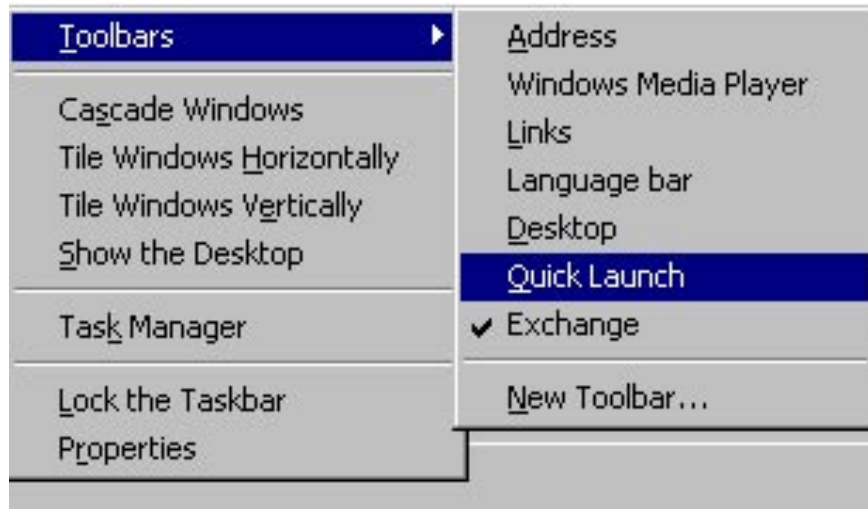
Toolbars

Cascade Windows
Tile Windows Horizontally
Tile Windows Vertically
Show the Desktop

Task Manager

Lock the Taskbar
Properties

Address
Windows Media Player
Links
Language bar
Desktop
Quick Launch
✔ Exchange

New Toolbar...